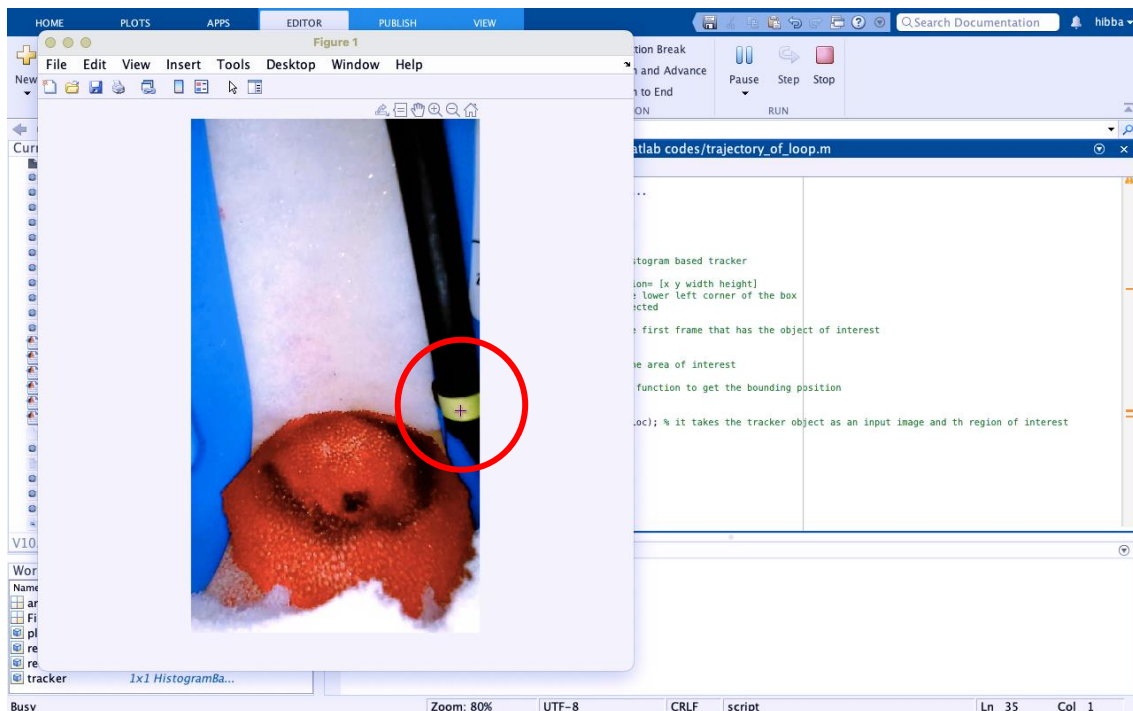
HOME PLOTS APPS EDITOR PUBLISH VIEW

Search Documentation

hibba

New

Figure 1

File Edit View Insert Tools Desktop Window Help

tion Break

n and Advance

n to End

ON

Pause Step Stop

RUN

Curr

atlab codes/trajectory_of_loop.m

..

stogram based tracker

ion= [x y width height]
e lower left corner of the box
cted

e first frame that has the object of interest

he area of interest

function to get the bounding position

oc); % it takes the tracker object as an input image and th region of interest

V10

Wor

Name

ar

Fi

pl

re

re

tracker 1x1 HistogramBa...

Busy

Zoom: 80% UTF-8 CRLF script Ln 35 Col 1